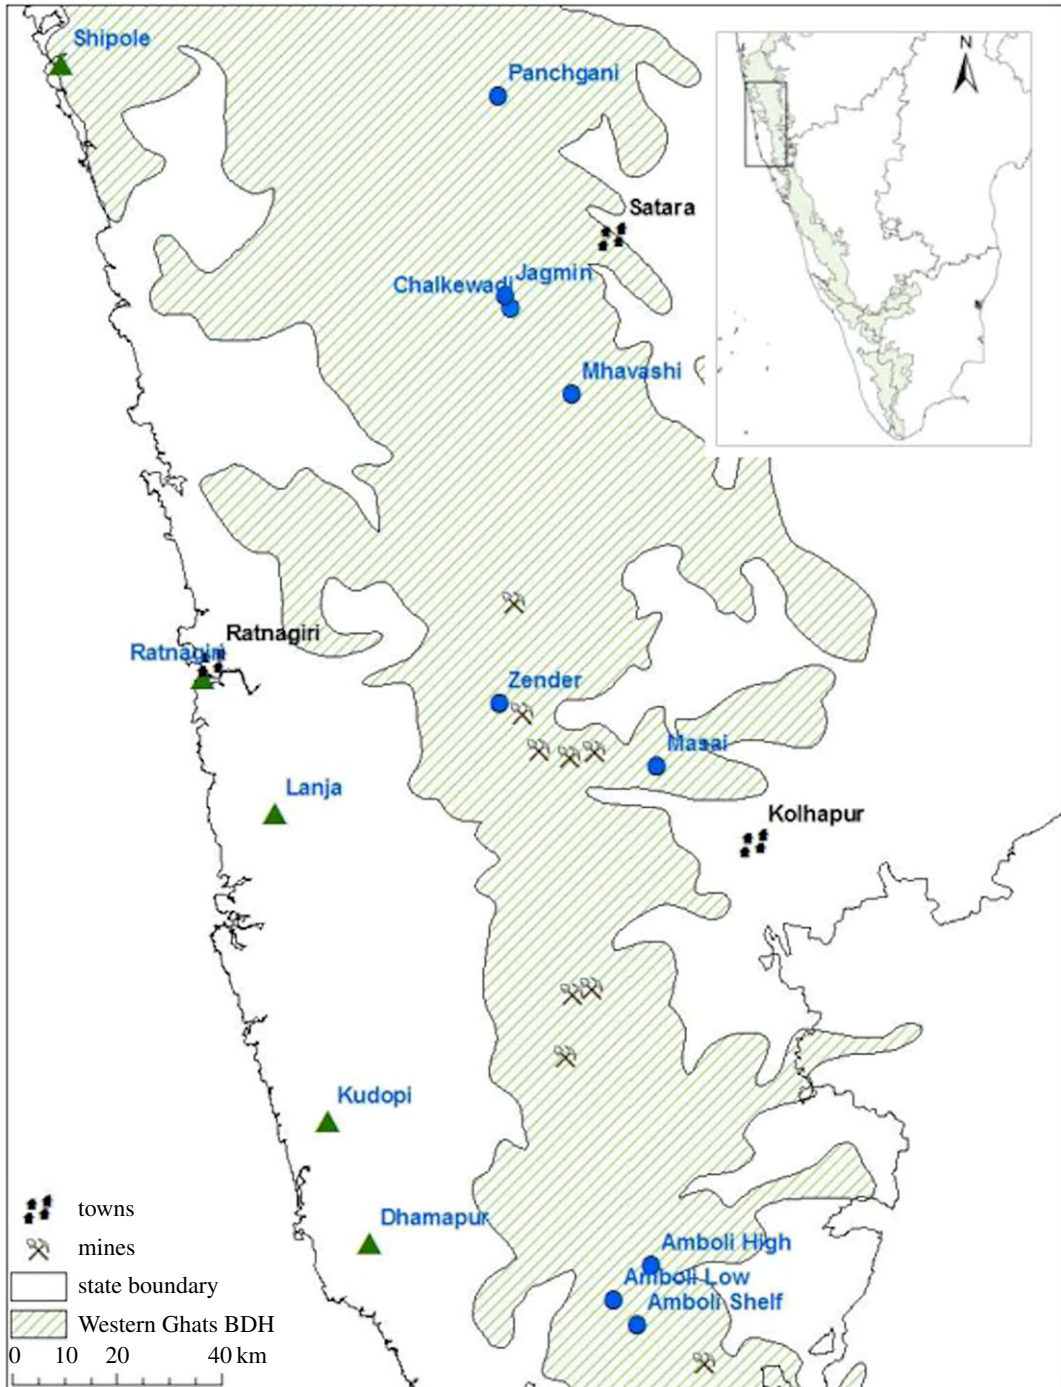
Shipole
Panchgani
Satara
Chalkewadi
Jagmin
Mhavashi
N
Ratnagiri
Ratnagiri
Zender
Masai
Lanja
Kolhapur
Kudopi
Dhamapur
Amboli High
Amboli Low
Amboli Shelf
towns
mines
state boundary
Western Ghats BDH
0 10 20 40 km